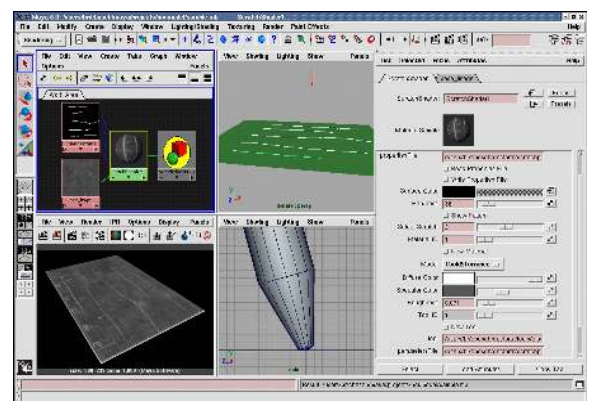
File Edit Modify Create Display Window Lighting/Shading Texturing Render Paint Effects

Help

Modeling

View Edit View Create Tabs Graph Window Options Panels

View Shading Lighting Show Panels

View Shading Lighting Show Panels

File View Render IPR Options Display Panels

Focus

Presets

Diffuse Color

Specular Color

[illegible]